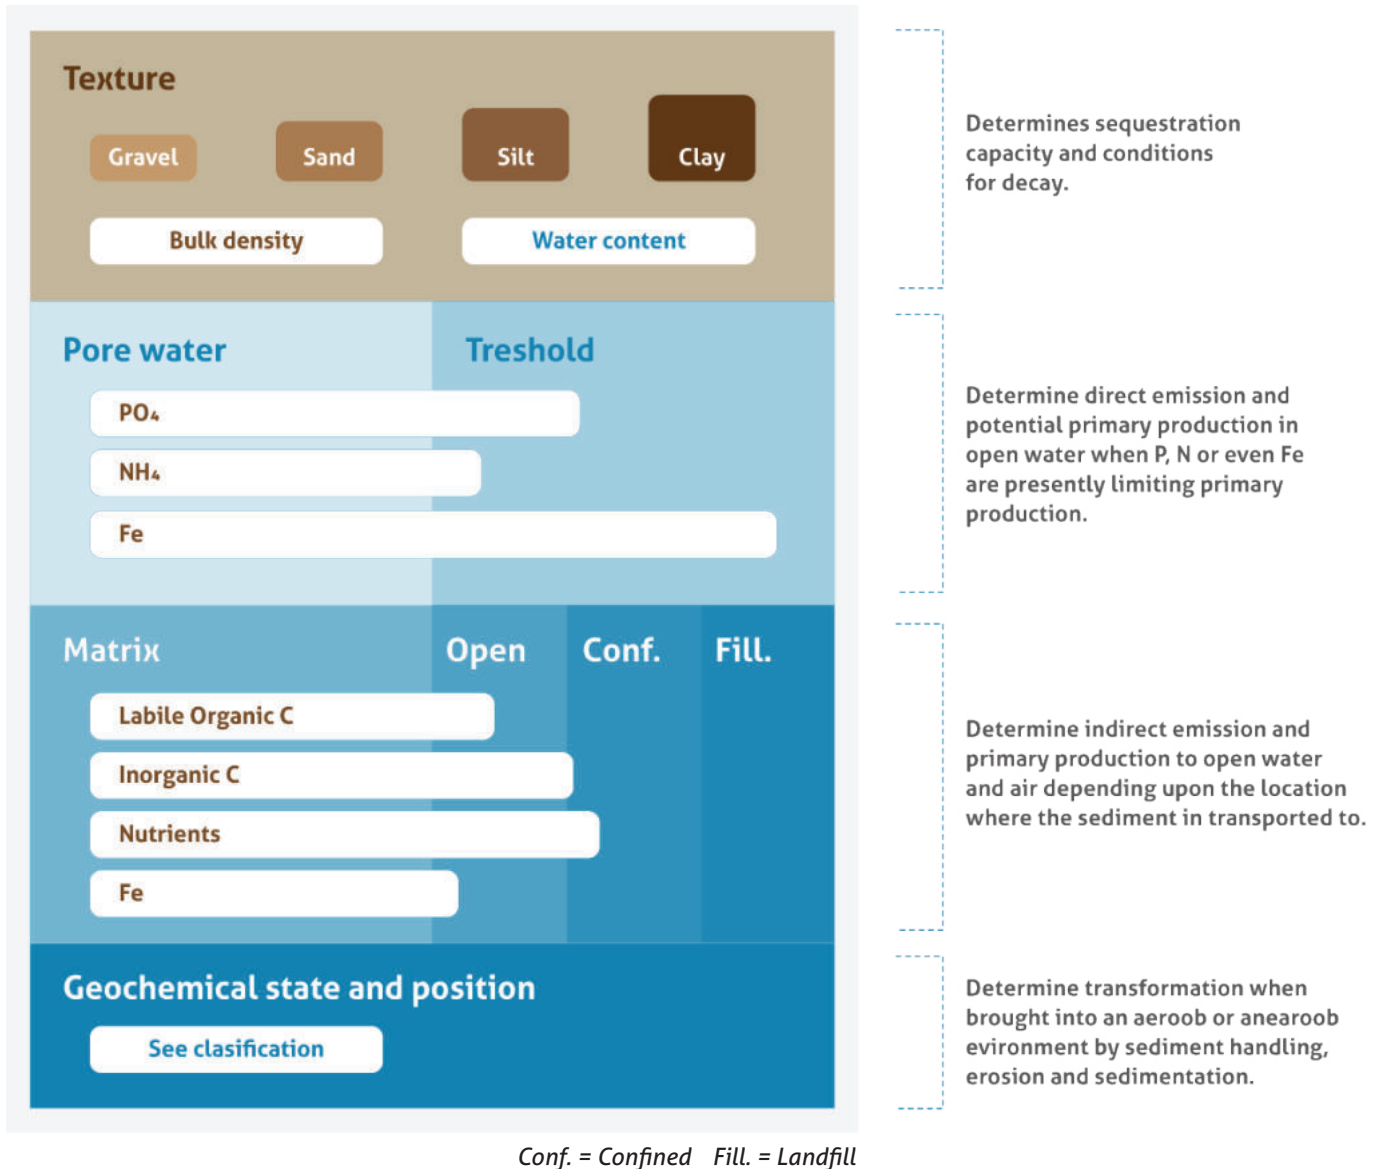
Texture

Gravel Sand Silt Clay

Bulk density Water content

Determines sequestration capacity and conditions for decay.

Pore water Treshold

$PO_4$

$NH_4$

Fe

Determine direct emission and potential primary production in open water when P, N or even Fe are presently limiting primary production.

Matrix Open Conf. Fill.

Labile Organic C

Inorganic C

Nutrients

Fe

Determine indirect emission and primary production to open water and air depending upon the location where the sediment in transported to.

Geochemical state and position

See clasification

Determine transformation when brought into an aeroob or anearoob evironment by sediment handling, erosion and sedimentation.

Conf. = Confined Fill. = Landfill